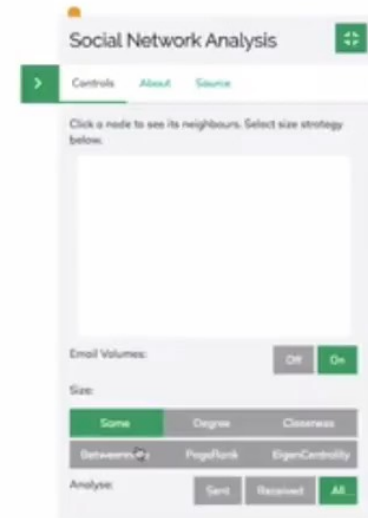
Social Network Analysis

Controls About Source

Click a node to see its neighbours. Select size strategy below.

Email Volumes: Off On

Size:

Same Degree Closeness

Betweenness PageRank EigenCentrality

Analyse: Sent Received All